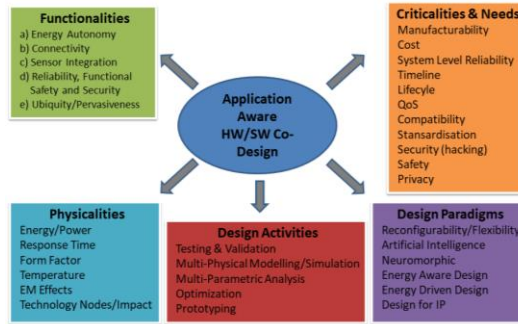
Functionalities
a) Energy Autonomy
b) Connectivity
c) Sensor Integration
d) Reliability, Functional Safety and Security
e) Ubiquity/Pervasiveness

Criticalities & Needs
Manufacturability
Cost
System Level Reliability
Timeline
Lifecycle
QoS
Compatibility
Stansardisation
Security (hacking)
Safety
Privacy

Application Aware HW/SW Co-Design

Physicalities
Energy/Power
Response Time
Form Factor
Temperature
EM Effects
Technology Nodes/Impact

Design Activities
Testing & Validation
Multi-Physical Modelling/Simulation
Multi-Parametric Analysis
Optimization
Prototyping

Design Paradigms
Reconfigurability/Flexibility
Artificial Intelligence
Neuromorphic
Energy Aware Design
Energy Driven Design
Design for IP